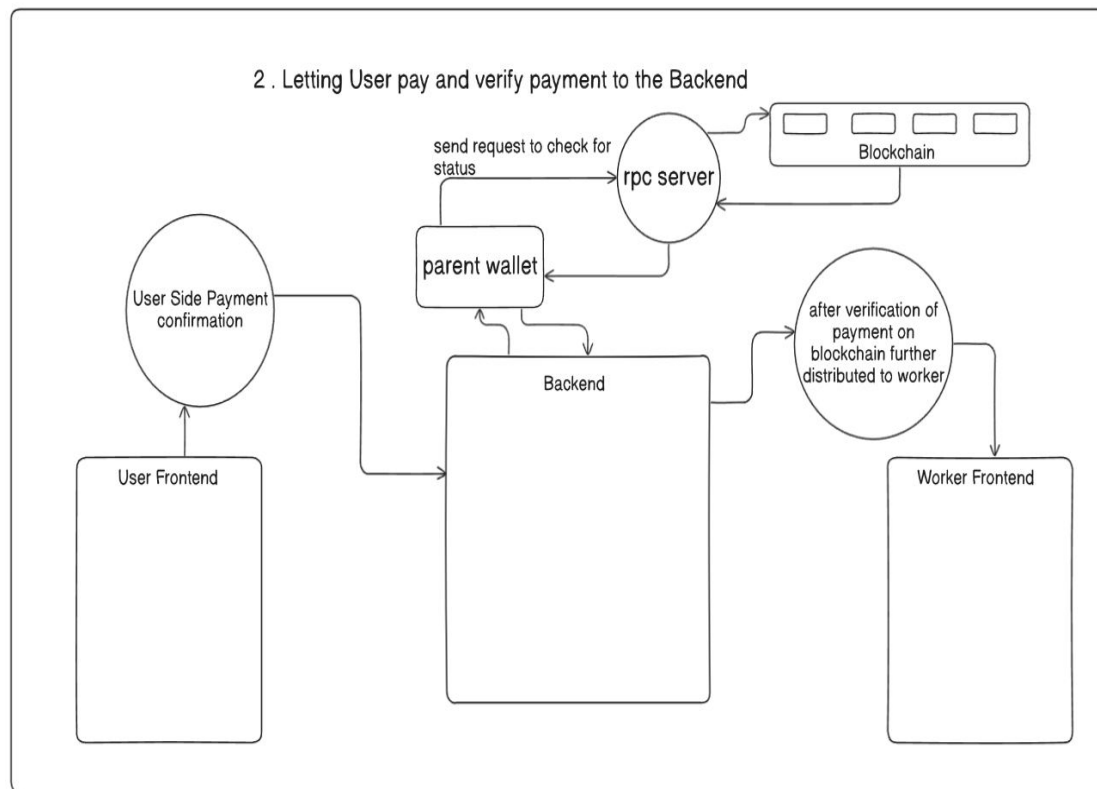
2 . Letting User pay and verify payment to the Backend

send request to check for status

rpc server

Blockchain

parent wallet

User Side Payment confirmation

after verification of payment on blockchain further distributed to worker

Backend

User Frontend

Worker Frontend